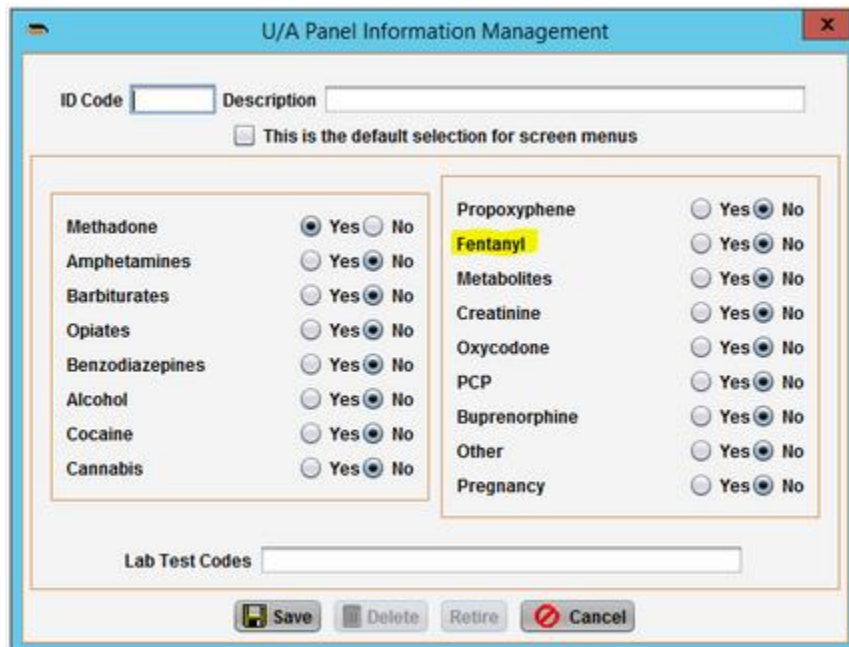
U/A Panel Information Management

ID Code Description

This is the default selection for screen menus

Methadone Yes No
Amphetamines Yes No
Barbiturates Yes No
Opiates Yes No
Benzodiazepines Yes No
Alcohol Yes No
Cocaine Yes No
Cannabis Yes No

Propoxyphene Yes No
Fentanyl Yes No
Metabolites Yes No
Creatinine Yes No
Oxycodone Yes No
PCP Yes No
Buprenorphine Yes No
Other Yes No
Pregnancy Yes No

Lab Test Codes

Save Delete Retire Cancel